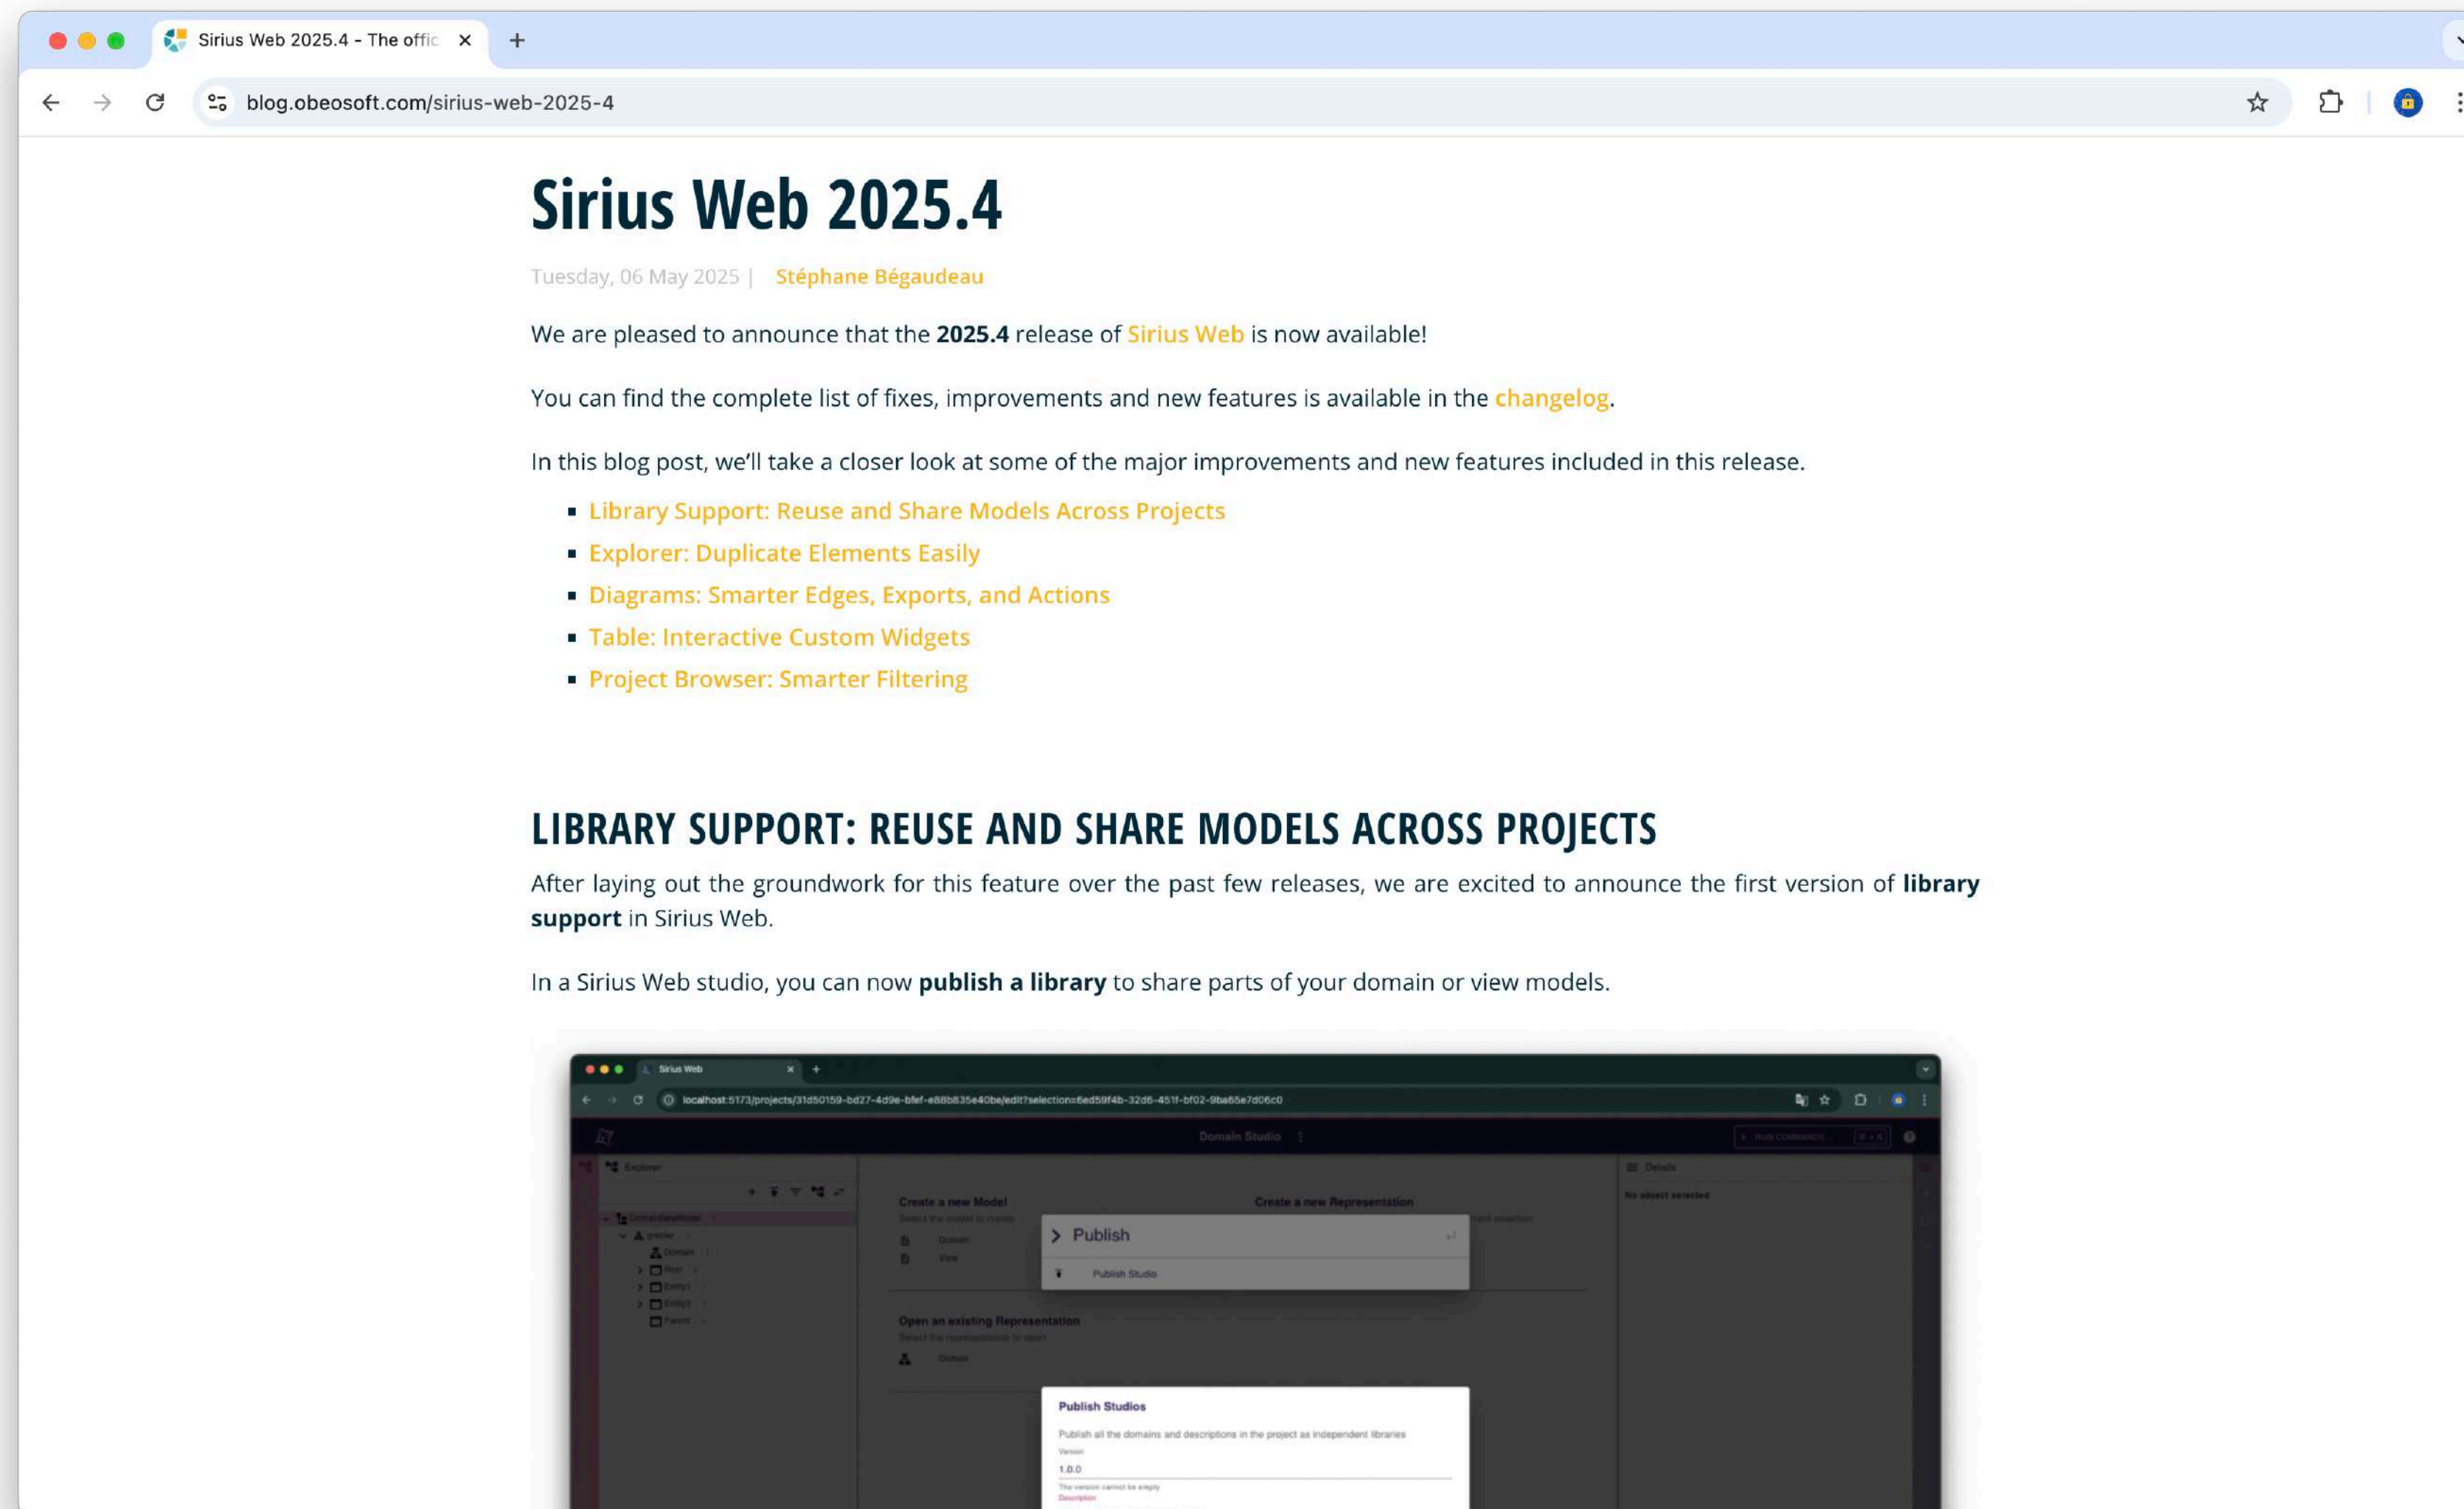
Sirius Web 2025.4 - The offic ×
+
blog.obeosoft.com/sirius-web-2025-4

Sirius Web 2025.4

Tuesday, 06 May 2025 | Stéphane Bégaudeau

We are pleased to announce that the **2025.4** release of Sirius Web is now available!

You can find the complete list of fixes, improvements and new features is available in the changelog.

In this blog post, we'll take a closer look at some of the major improvements and new features included in this release.

- Library Support: Reuse and Share Models Across Projects
- Explorer: Duplicate Elements Easily
- Diagrams: Smarter Edges, Exports, and Actions
- Table: Interactive Custom Widgets
- Project Browser: Smarter Filtering

LIBRARY SUPPORT: REUSE AND SHARE MODELS ACROSS PROJECTS

After laying out the groundwork for this feature over the past few releases, we are excited to announce the first version of **library support** in Sirius Web.

In a Sirius Web studio, you can now **publish a library** to share parts of your domain or view models.

Sirius Web ×
localhost:5173/projects/31d50159-bd27-4d9e-bfef-e88b8835e40be/edit?selection=6ed59f4b-32d6-451f-bf02-9ba65e7d06c0
Domain Studio
Explorer
Create a new Model
Create a new Representation
Publish
Publish Studio
Open an existing Representation
Details
No object selected
Publish Studios
Publish all the domains and descriptions in the project as independent libraries
Version
1.0.0
The version cannot be empty
Description